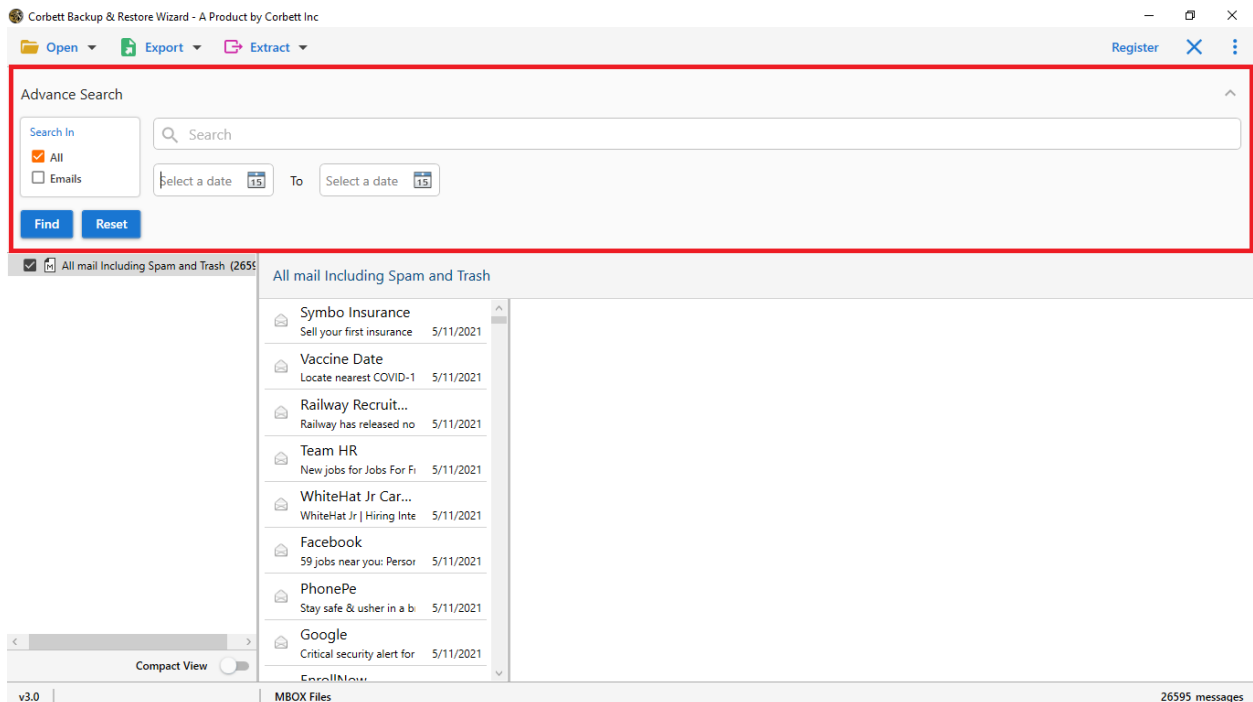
Corbett Backup & Restore Wizard - A Product by Corbett Inc

Open Export Extract

Register

Advance Search

Search In
All
Emails

Search

Select a date To Select a date

Find Reset

All mail Including Spam and Trash (265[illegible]

All mail Including Spam and Trash

Symbo Insurance
Sell your first insurance 5/11/2021

Vaccine Date
Locate nearest COVID-1 5/11/2021

Railway Recruit...
Railway has released no 5/11/2021

Team HR
New jobs for Jobs For F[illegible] 5/11/2021

WhiteHat Jr Car...
WhiteHat Jr | Hiring Inte 5/11/2021

Facebook
59 jobs near you: Persor 5/11/2021

PhonePe
Stay safe & usher in a b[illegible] 5/11/2021

Google
Critical security alert for 5/11/2021

EnrollNow

Compact View

v3.0 MBOX Files 26595 messages